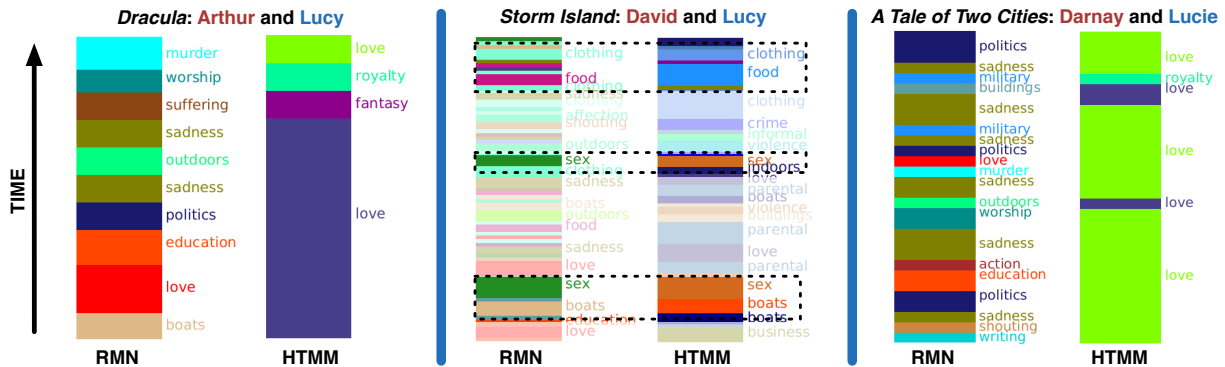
*Dracula*: Arthur and Lucy

TIME

murder
worship
suffering
sadness
outdoors
sadness
politics
education
love
boats

love
royalty
fantasy
love

RMN HTMM

*Storm Island*: David and Lucy

clothing
food
cooking
clothing
affection
shouting
outdoors
sex
outdoors
sadness
boats
outdoors
food
sadness
love
sex
boats
education
love

clothing
food
clothing
crime
informal
violence
sex
indoors
love
parental
boats
violence
clothing
parental
love
parental
sex
boats
boats
business

RMN HTMM

*A Tale of Two Cities*: Darnay and Lucie

politics
sadness
military
buildings
sadness
military
sadness
politics
love
murder
sadness
outdoors
worship
sadness
action
education
politics
sadness
shouting
writing

love
royalty
love
love
love
love

RMN HTMM